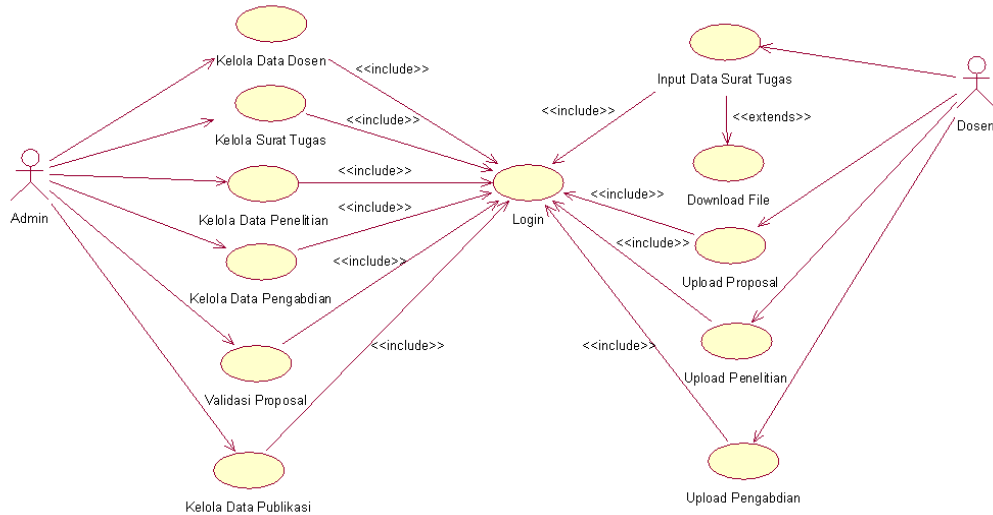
Kelola Data Dosen
<<include>>
Kelola Surat Tugas
<<include>>
<<include>>
Kelola Data Penelitian
<<include>>
Admin
Kelola Data Pengabdian
<<include>>
<<include>>
Validasi Proposal
Kelola Data Publikasi
Login
Input Data Surat Tugas
<<include>>
<<extends>>
Download File
Dosen
<<include>>
<<include>>
Upload Proposal
<<include>>
Upload Penelitian
Upload Pengabdian